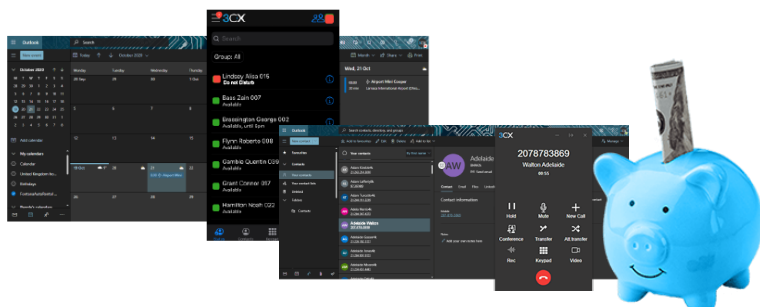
Outlook
Search
New event
Today
October 2022
October 2022
Monday
Tuesday
Wednesday
Thursday
26 Sep
27
28
5
6
7
12
13
14
19
20
21
26
27
28
Airport Miles
Add calendar
My calendars
Calendar
United Kingdom ho...
Birthdays
3CX
Search
Group: All
Lindsay Alicia 015
Do not Disturb
Bass Zain 007
Available
Brassington George 002
Available, until 6pm
Flynn Roberto 098
Available
Gamble Quentin 099
Available
Grant Connor 057
Available
Hamilton Noah 002
Available
Month
Wed, 21 Oct
Airport Miles Cooper
Outlook
Search contacts, directory, and groups
New contact
Favorites
Contacts
Your contacts
All contacts
Adelaide Walton
207.878.3869
AW
Adelaide
Contact
Email
Files
Contact information
2078783869
Walton Adelaide
00:15
Hold
Mute
New Call
Conference
Transfer
Att.transfer
Rec
Keypad
Video